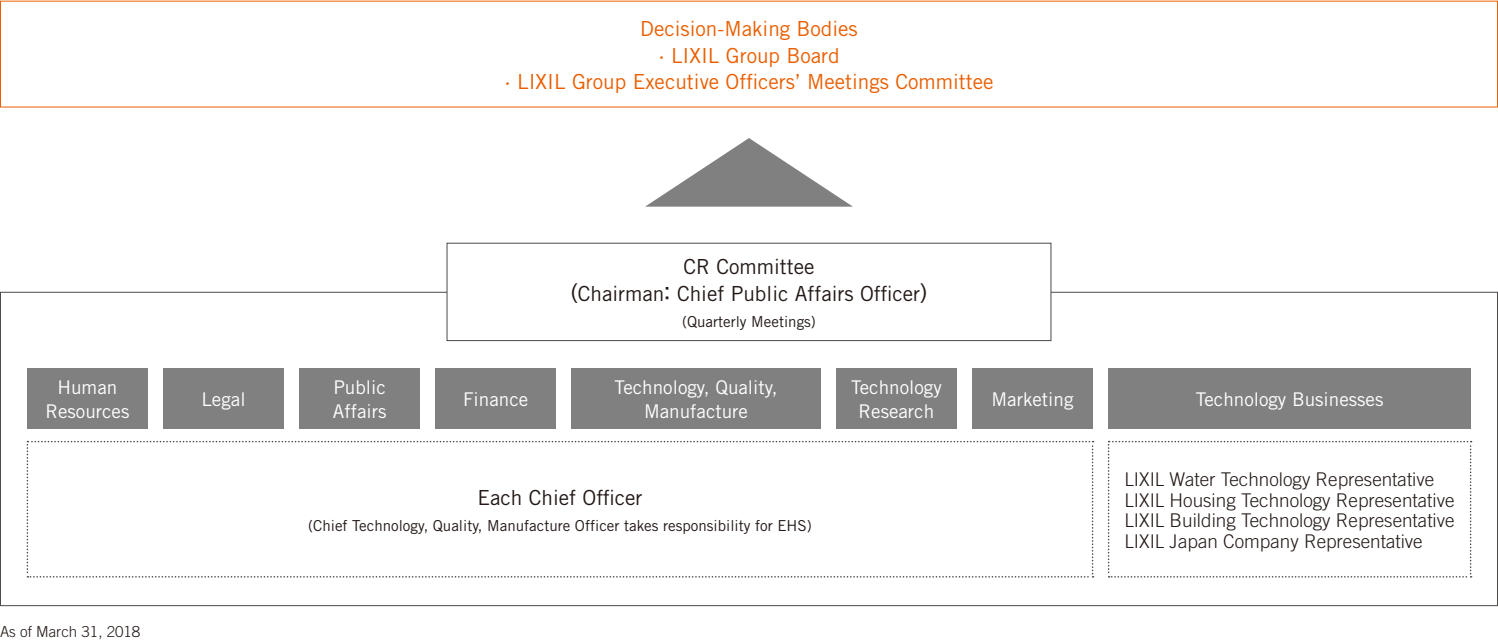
Decision-Making Bodies
· LIXIL Group Board
· LIXIL Group Executive Officers' Meetings Committee

CR Committee
(Chairman: Chief Public Affairs Officer)
(Quarterly Meetings)

Human Resources

Legal

Public Affairs

Finance

Technology, Quality, Manufacture

Technology Research

Marketing

Technology Businesses

Each Chief Officer
(Chief Technology, Quality, Manufacture Officer takes responsibility for EHS)

LIXIL Water Technology Representative
LIXIL Housing Technology Representative
LIXIL Building Technology Representative
LIXIL Japan Company Representative

As of March 31, 2018